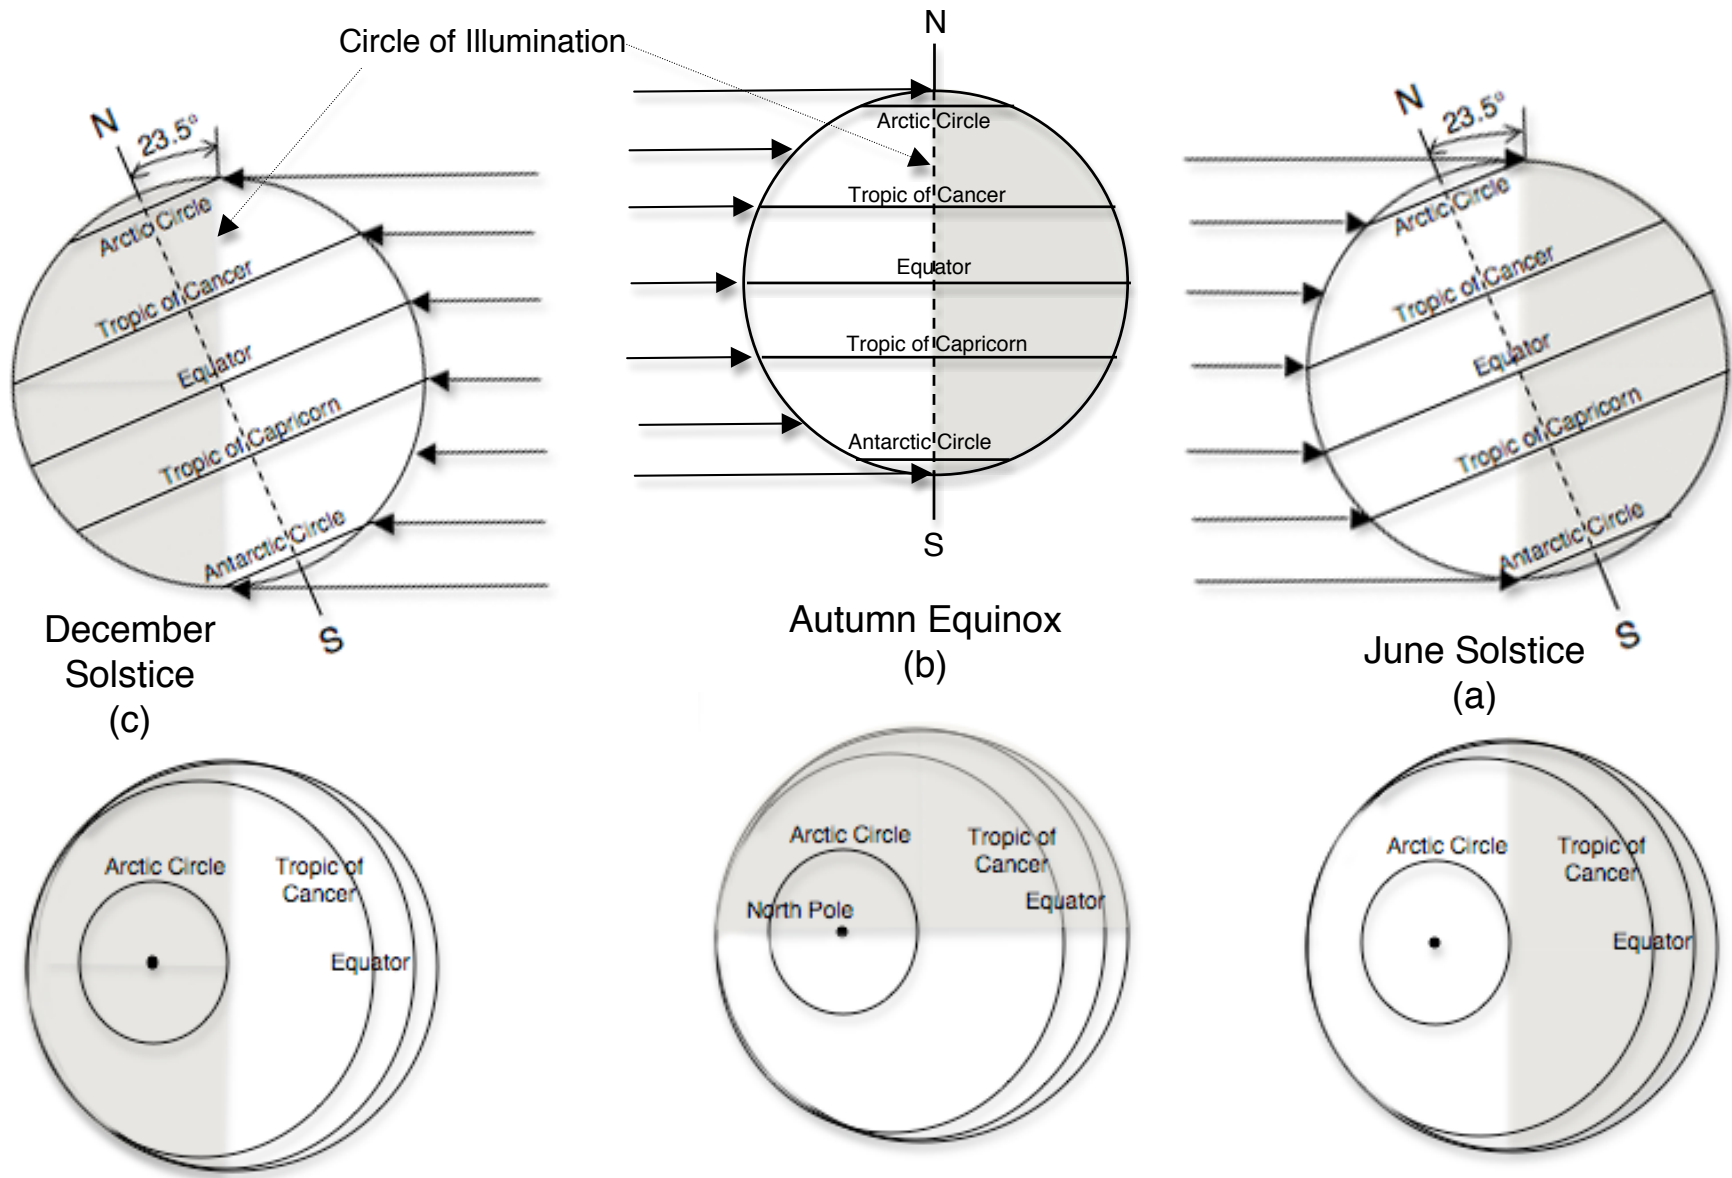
Circle of Illumination

N
23.5°
Arctic Circle
Tropic of Cancer
Equator
Tropic of Capricorn
Antarctic Circle
S

December Solstice
(c)

N
Arctic Circle
Tropic of Cancer
Equator
Tropic of Capricorn
Antarctic Circle
S

Autumn Equinox
(b)

N
23.5°
Arctic Circle
Tropic of Cancer
Equator
Tropic of Capricorn
Antarctic Circle
S

June Solstice
(a)

Arctic Circle
Tropic of Cancer
Equator

Arctic Circle
Tropic of Cancer
North Pole
Equator

Arctic Circle
Tropic of Cancer
Equator